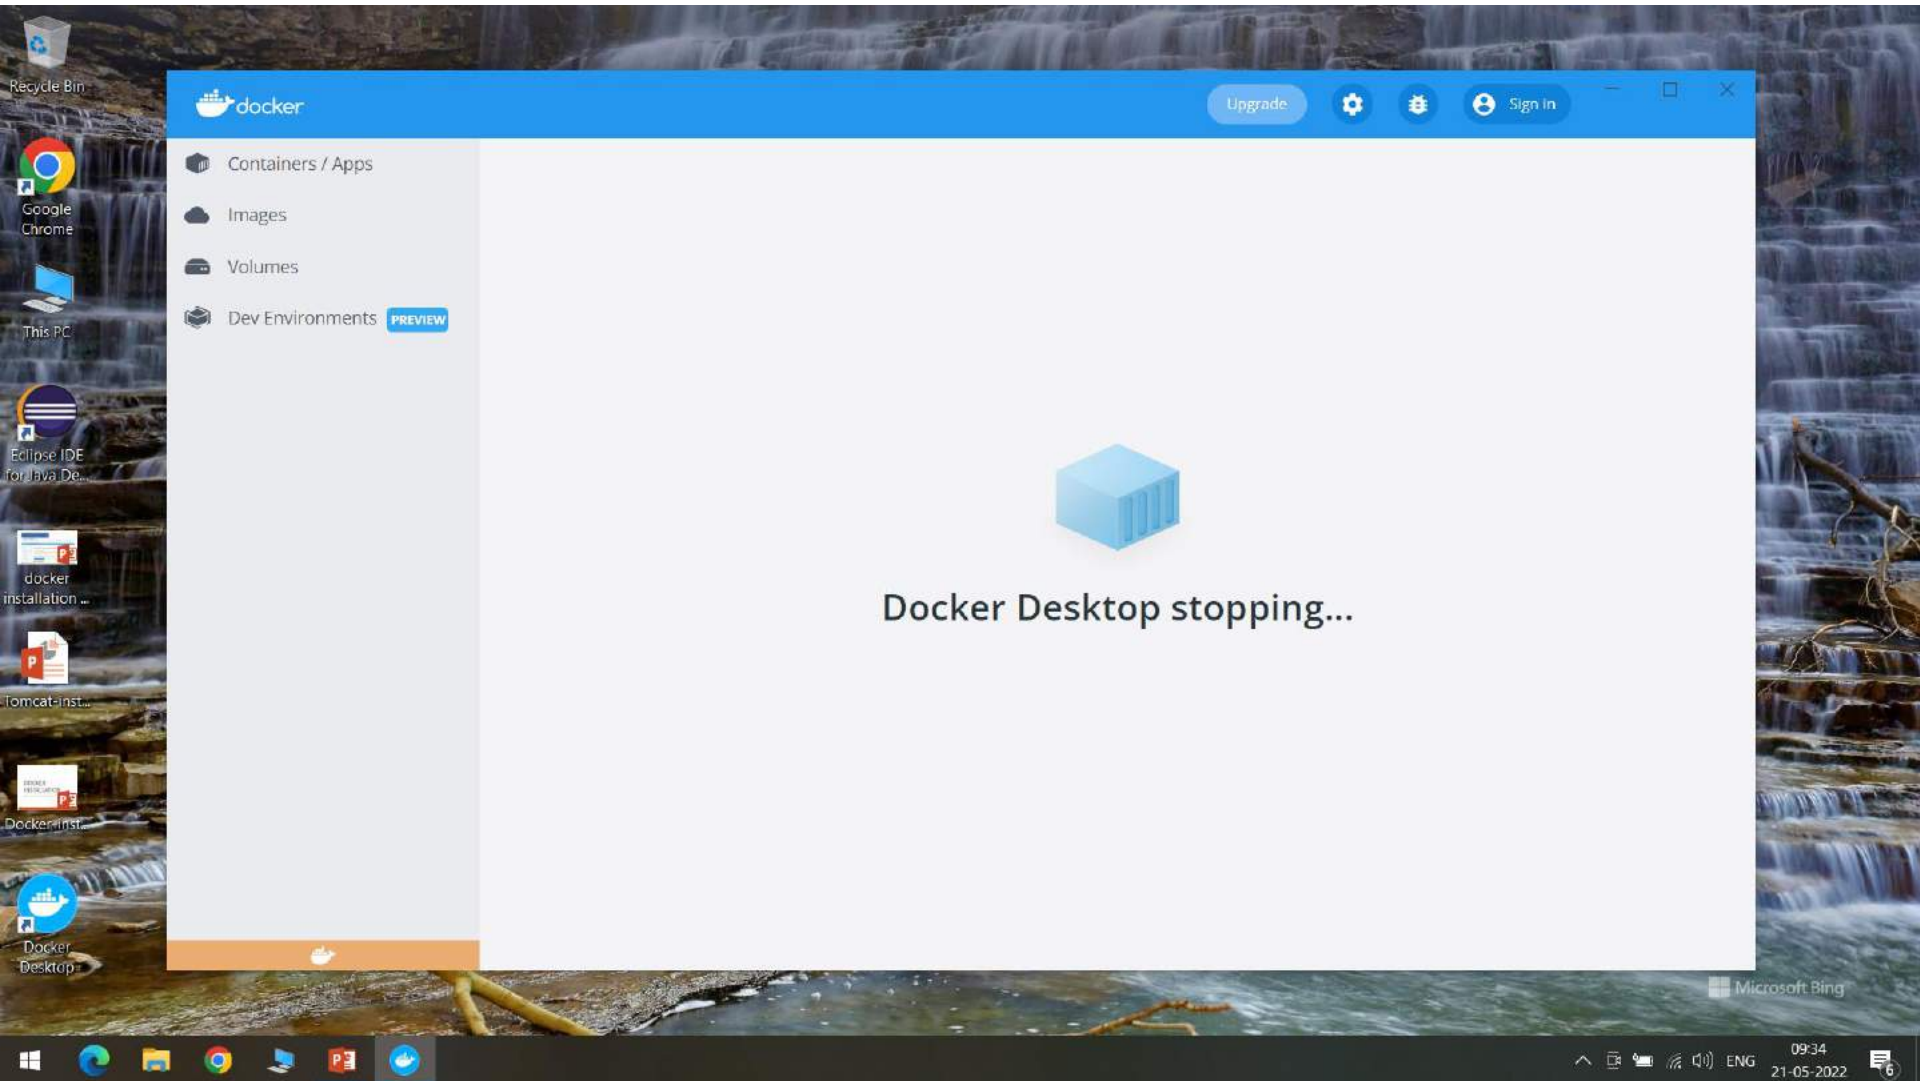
Recycle Bin

Google Chrome

This PC

Eclipse IDE for Java De...

docker installation ...

Tomcat-inst...

Docker-inst...

Docker Desktop

docker

Upgrade

Sign in

Containers / Apps

Images

Volumes

Dev Environments PREVIEW

Docker Desktop stopping...

Microsoft Bing

ENG

09:34
21-05-2022

6